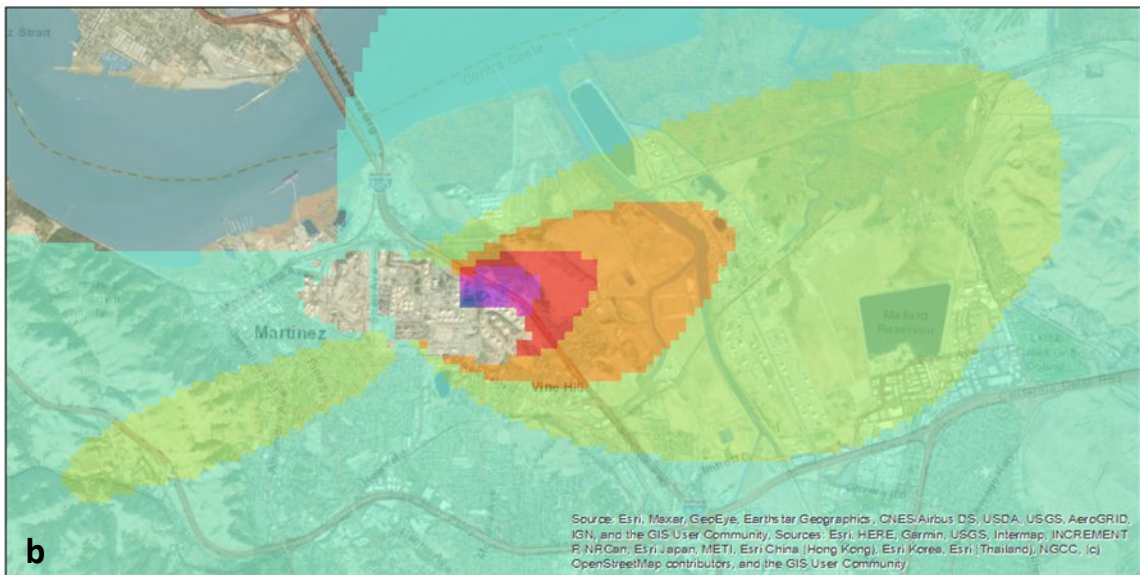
z Strait

Contra Costa

Martinez

Vine Hill

Mallard Reservoir

Source: Esri, Maxar, GeoEye, Earthstar Geographics, CNES/Airbus DS, USDA, USGS, AeroGRID, IGN, and the GIS User Community, Sources: Esri, HERE, Garmin, USGS, Intermap, INCREMENT P, NRCan, Esri Japan, METI, Esri China (Hong Kong), Esri Korea, Esri (Thailand), NGCC, (c) OpenStreetMap contributors, and the GIS User Community

b